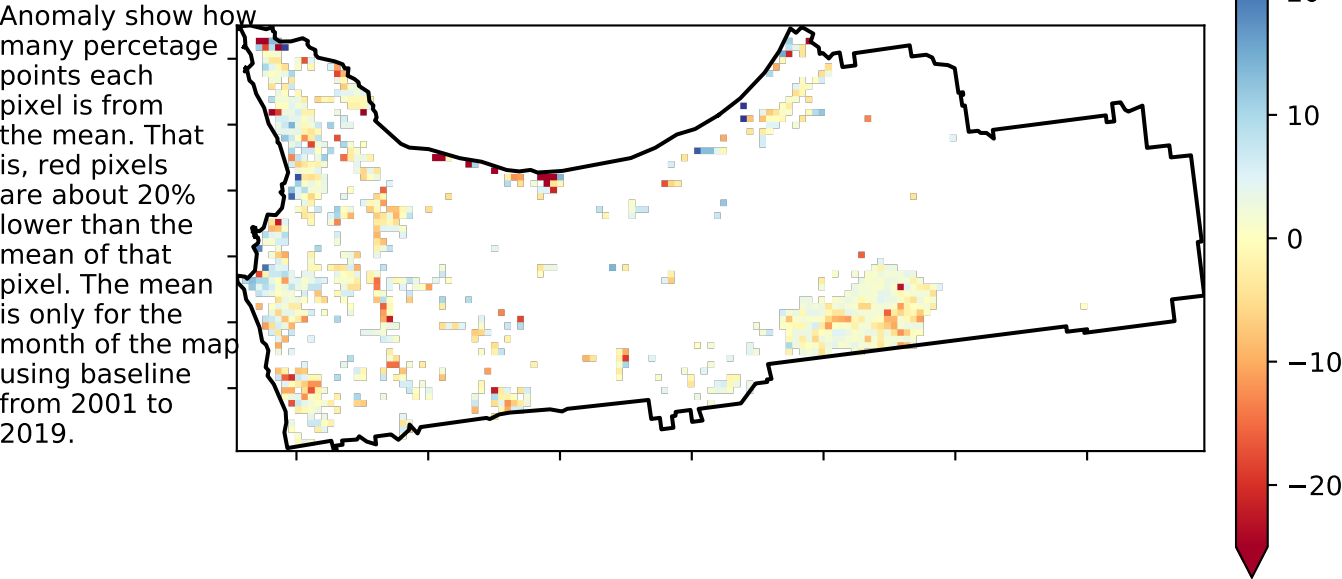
Anomaly show how many percetage points each pixel is from the mean. That is, red pixels are about 20% lower than the mean of that pixel. The mean is only for the month of the map using baseline from 2001 to 2019.

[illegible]
10
0
−10
−20